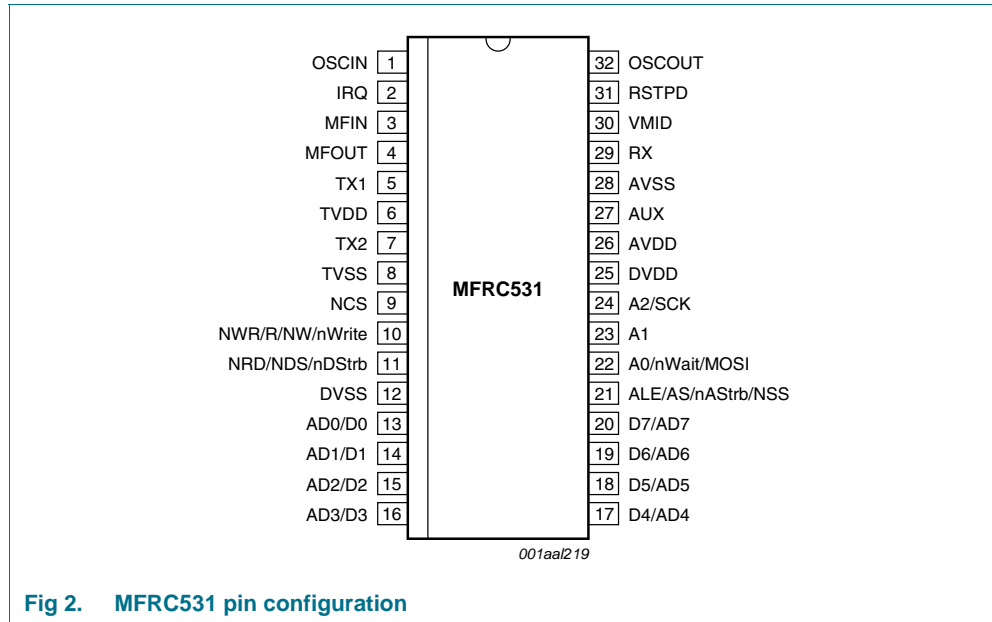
OSCIN 1
IRQ 2
MFIN 3
MFOUT 4
TX1 5
TVDD 6
TX2 7
TVSS 8
NCS 9
NWR/R/NW/nWrite 10
NRD/NDS/nDStrb 11
DVSS 12
AD0/D0 13
AD1/D1 14
AD2/D2 15
AD3/D3 16

32 OSCOUT
31 RSTPD
30 VMID
29 RX
28 AVSS
27 AUX
26 AVDD
25 DVDD
24 A2/SCK
23 A1
22 A0/nWait/MOSI
21 ALE/AS/nAStrb/NSS
20 D7/AD7
19 D6/AD6
18 D5/AD5
17 D4/AD4

MFRC531

001aal219

Fig 2. MFRC531 pin configuration